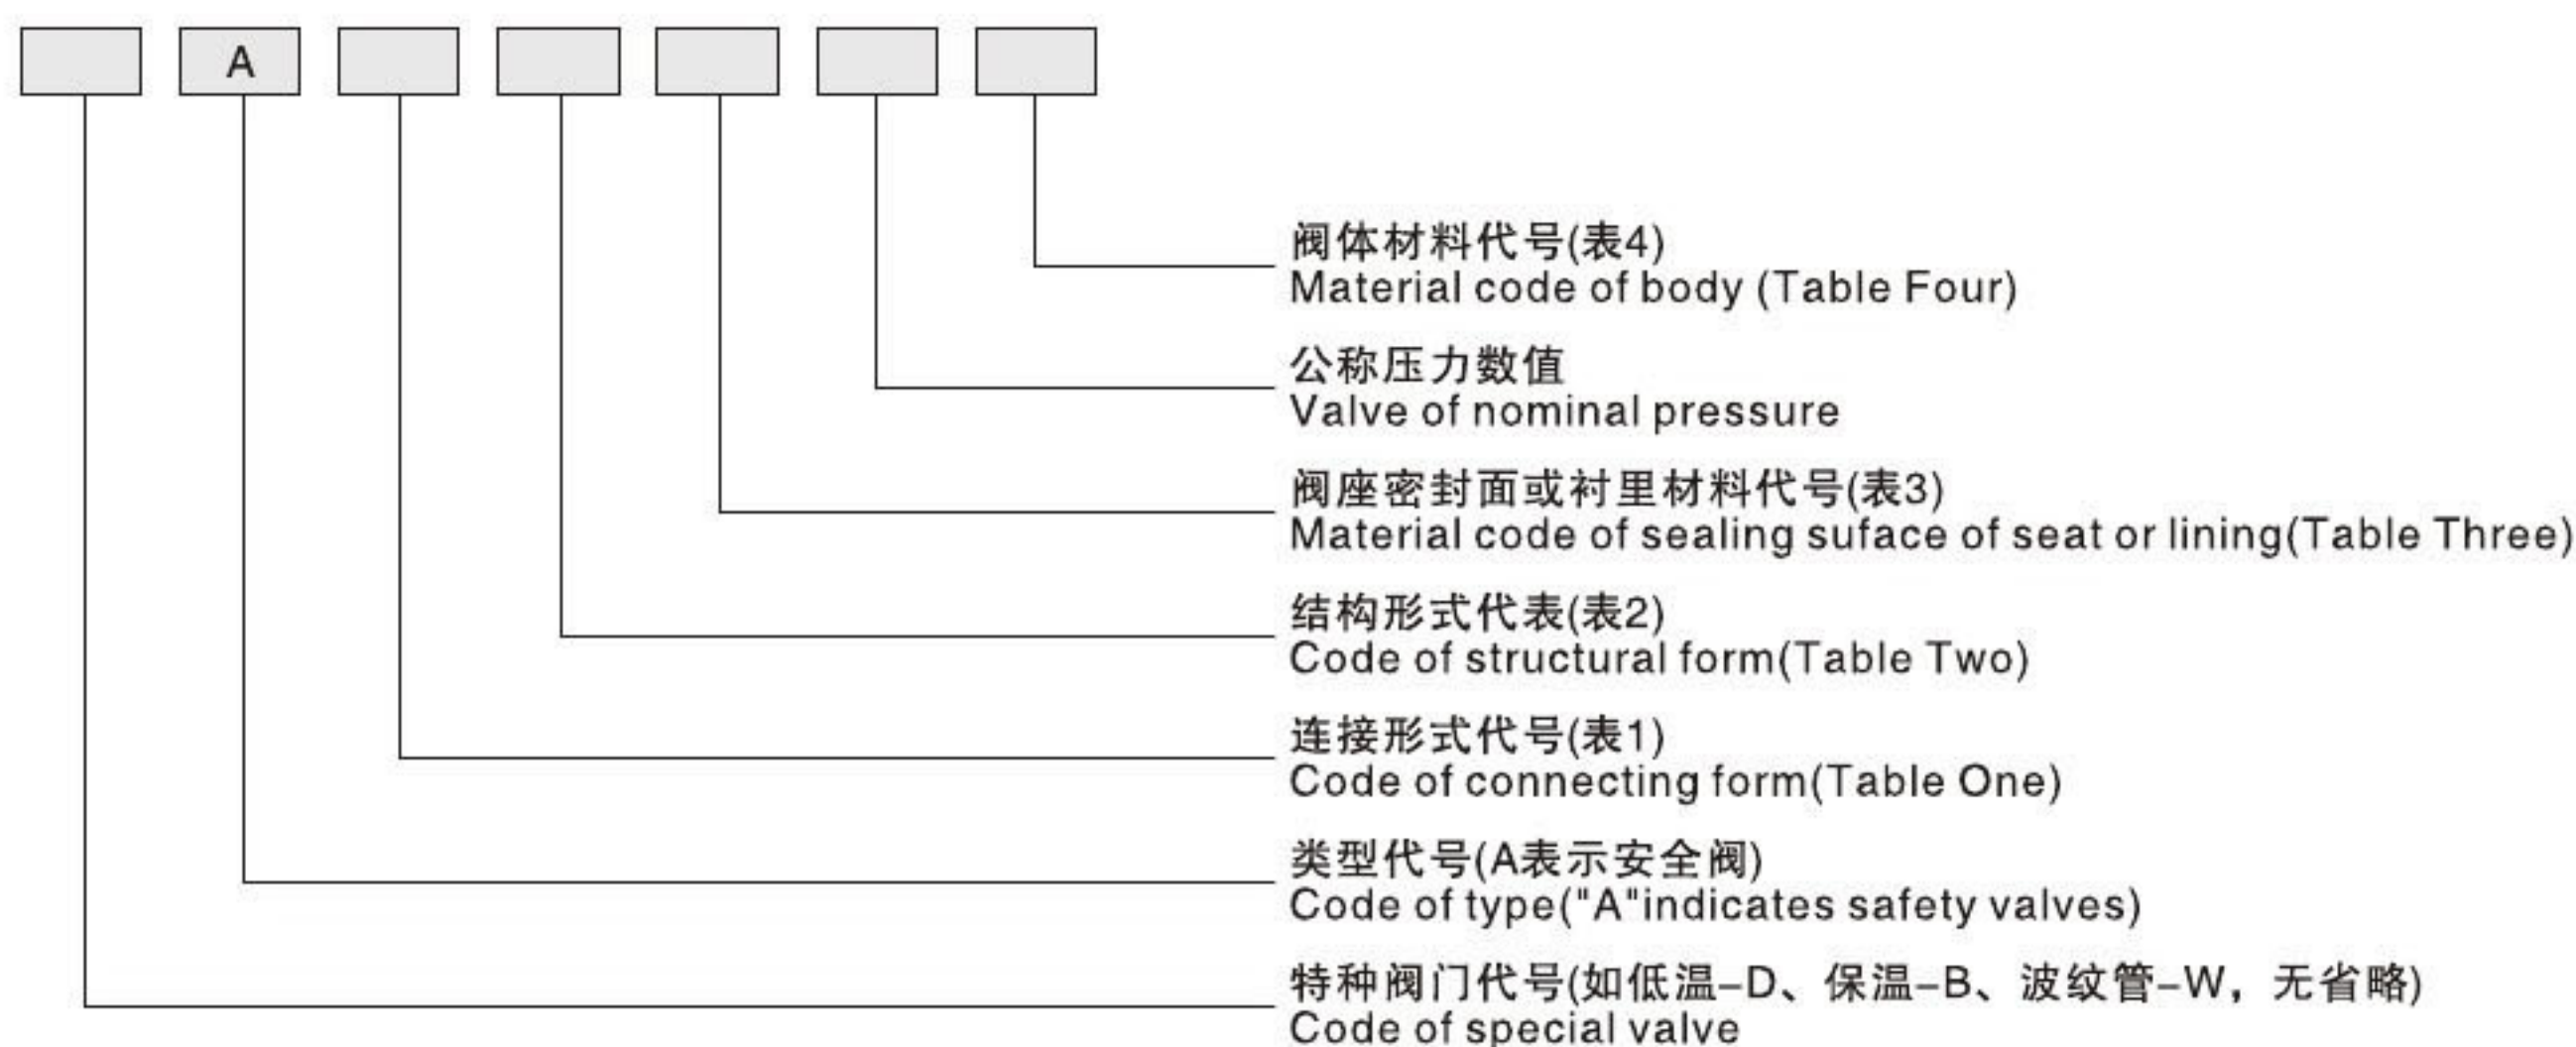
A

阀体材料代号(表4)
Material code of body (Table Four)

公称压力数值
Valve of nominal pressure

阀座密封面或衬里材料代号(表3)
Material code of sealing suface of seat or lining(Table Three)

结构形式代表(表2)
Code of structural form(Table Two)

连接形式代号(表1)
Code of connecting form(Table One)

类型代号(A表示安全阀)
Code of type("A"indicates safety valves)

特种阀门代号(如低温-D、保温-B、波纹管-W，无省略)
Code of special valve